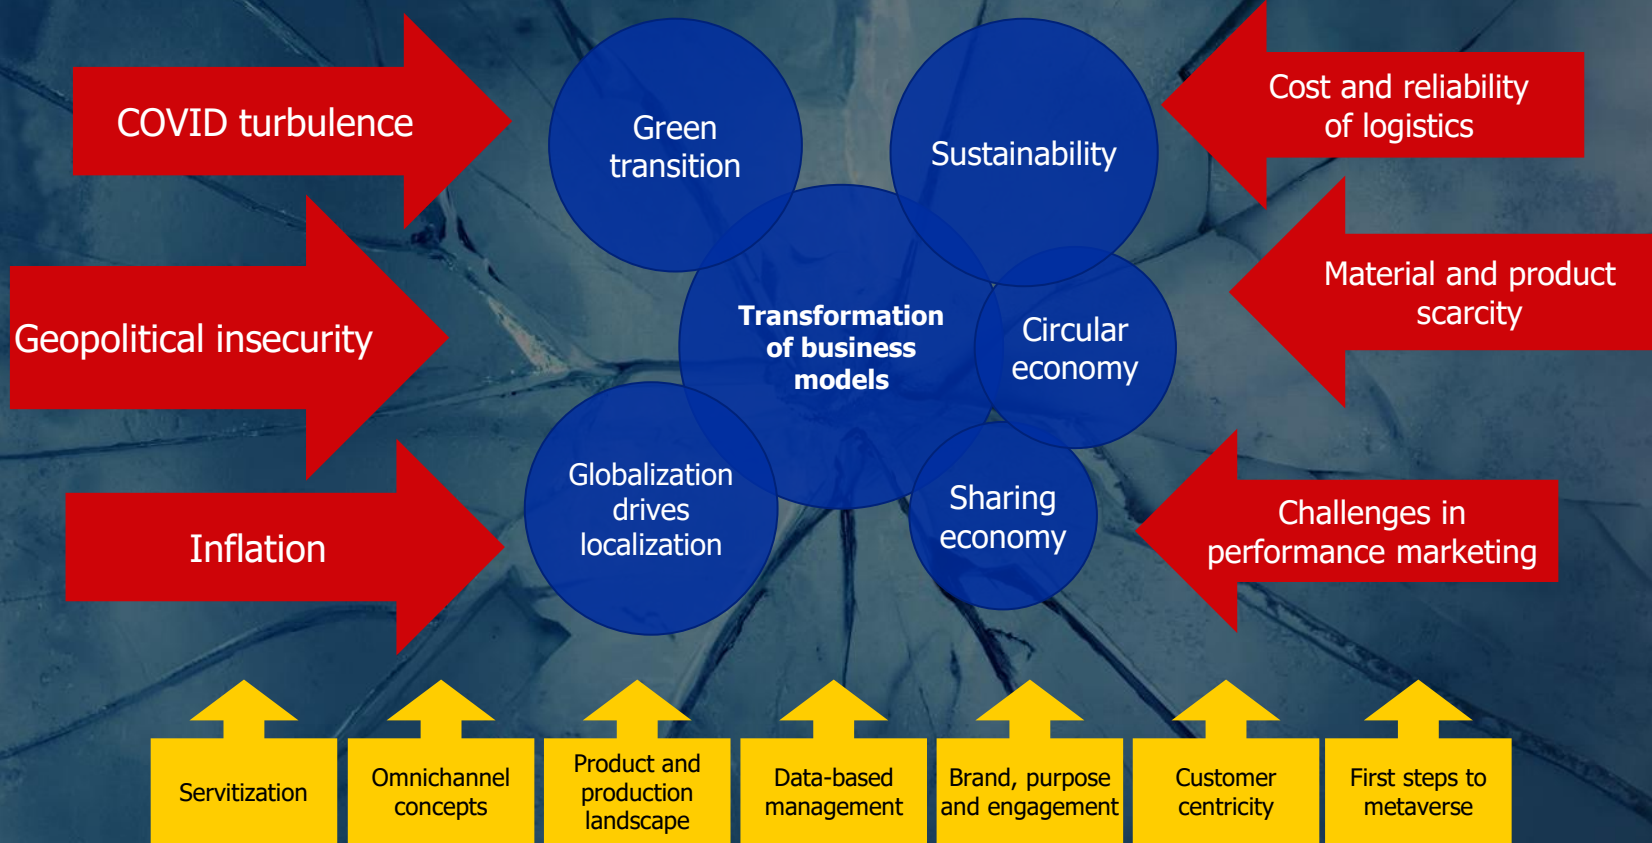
COVID turbulence

Geopolitical insecurity

Inflation

Green transition

Sustainability

Transformation of business models

Circular economy

Globalization drives localization

Sharing economy

Cost and reliability of logistics

Material and product scarcity

Challenges in performance marketing

Servitization

Omnichannel concepts

Product and production landscape

Data-based management

Brand, purpose and engagement

Customer centricity

First steps to metaverse